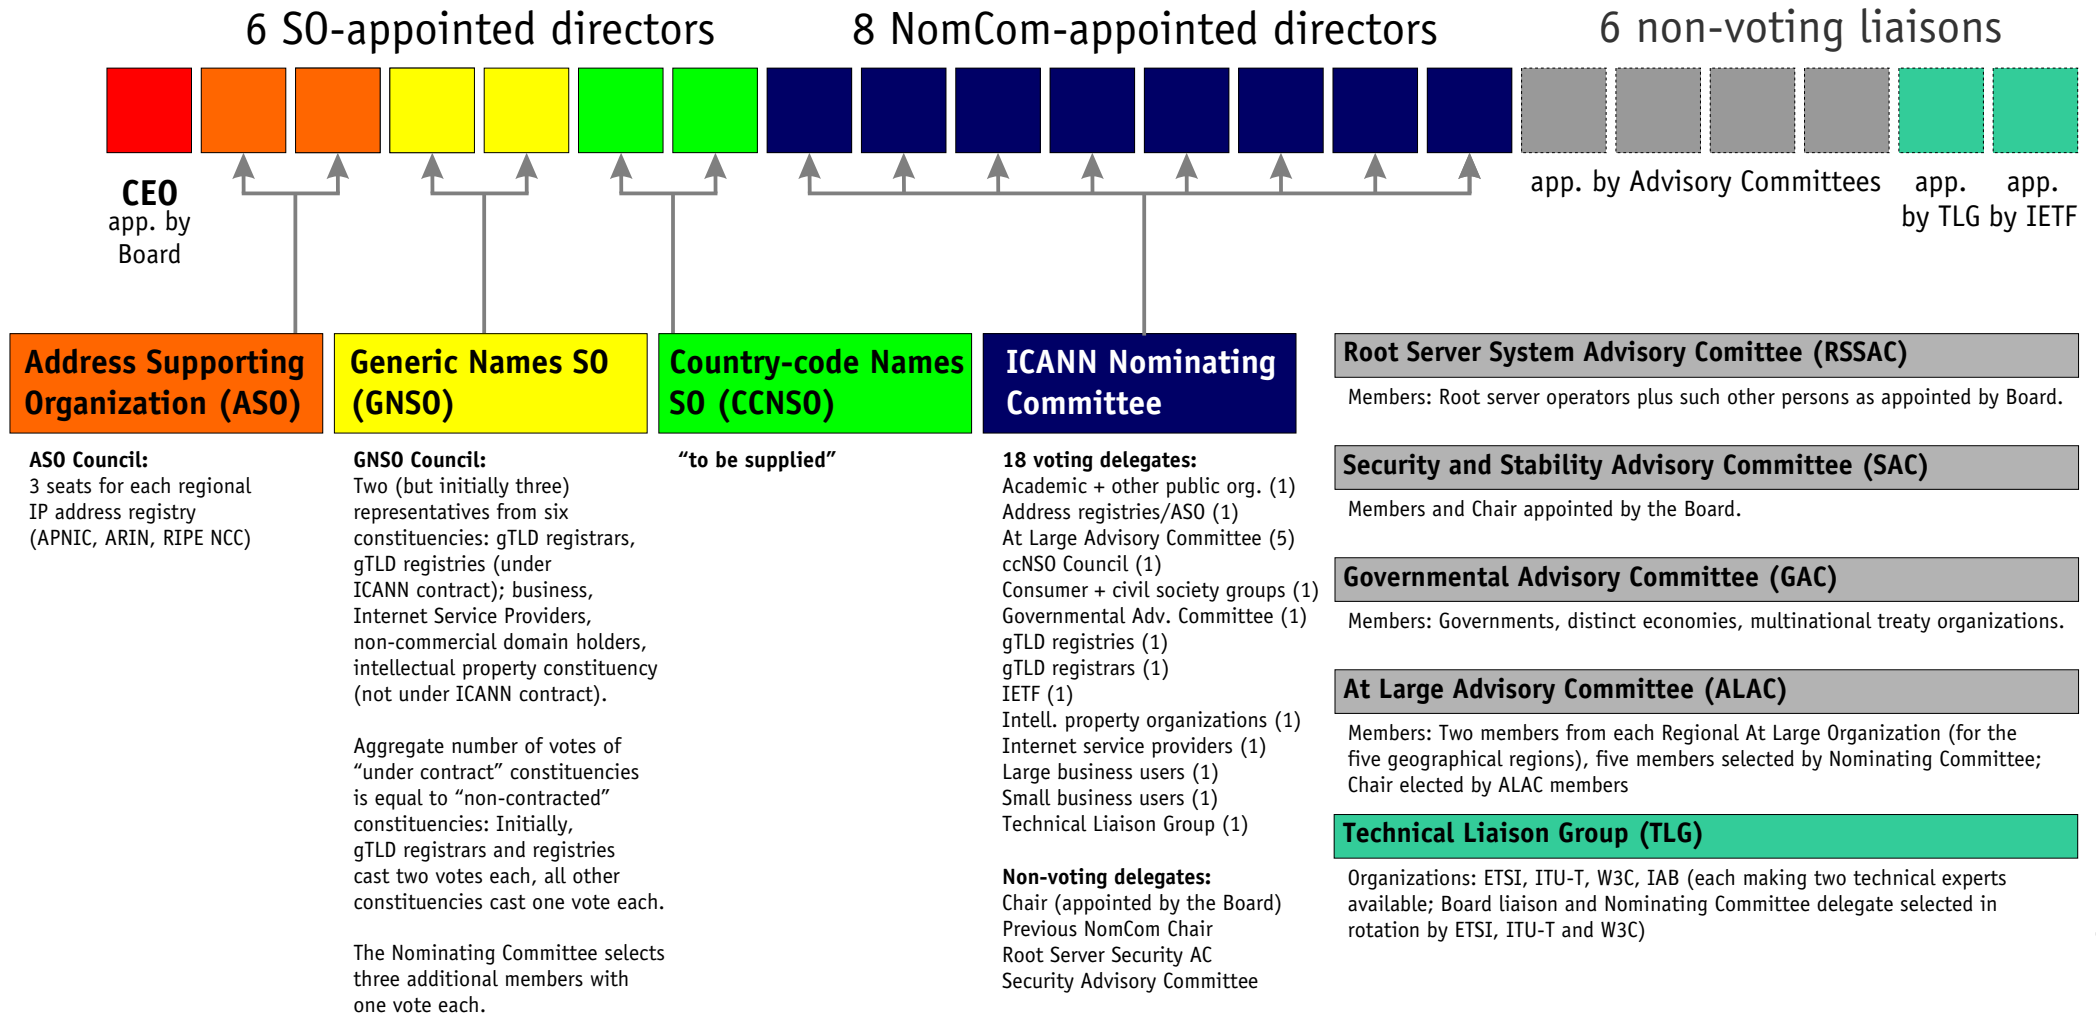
6 SO-appointed directors

8 NomCom-appointed directors

6 non-voting liaisons

CEO
app. by
Board

app. by Advisory Committees

app.
by TLG

app.
by IETF

Address Supporting Organization (ASO)

ASO Council:
3 seats for each regional IP address registry (APNIC, ARIN, RIPE NCC)

Generic Names SO (GNSO)

GNSO Council:
Two (but initially three) representatives from six constituencies: gTLD registrars, gTLD registries (under ICANN contract); business, Internet Service Providers, non-commercial domain holders, intellectual property constituency (not under ICANN contract).

Aggregate number of votes of “under contract” constituencies is equal to “non-contracted” constituencies: Initially, gTLD registrars and registries cast two votes each, all other constituencies cast one vote each.

The Nominating Committee selects three additional members with one vote each.

Country-code Names SO (CCNSO)

“to be supplied”

ICANN Nominating Committee

18 voting delegates:
Academic + other public org. (1)
Address registries/ASO (1)
At Large Advisory Committee (5)
ccNSO Council (1)
Consumer + civil society groups (1)
Governmental Adv. Committee (1)
gTLD registries (1)
gTLD registrars (1)
IETF (1)
Intell. property organizations (1)
Internet service providers (1)
Large business users (1)
Small business users (1)
Technical Liaison Group (1)

Non-voting delegates:
Chair (appointed by the Board)
Previous NomCom Chair
Root Server Security AC
Security Advisory Committee

Root Server System Advisory Comittee (RSSAC)

Members: Root server operators plus such other persons as appointed by Board.

Security and Stability Advisory Committee (SAC)

Members and Chair appointed by the Board.

Governmental Advisory Committee (GAC)

Members: Governments, distinct economies, multinational treaty organizations.

At Large Advisory Committee (ALAC)

Members: Two members from each Regional At Large Organization (for the five geographical regions), five members selected by Nominating Committee; Chair elected by ALAC members

Technical Liaison Group (TLG)

Organizations: ETSI, ITU-T, W3C, IAB (each making two technical experts available; Board liaison and Nominating Committee delegate selected in rotation by ETSI, ITU-T and W3C)